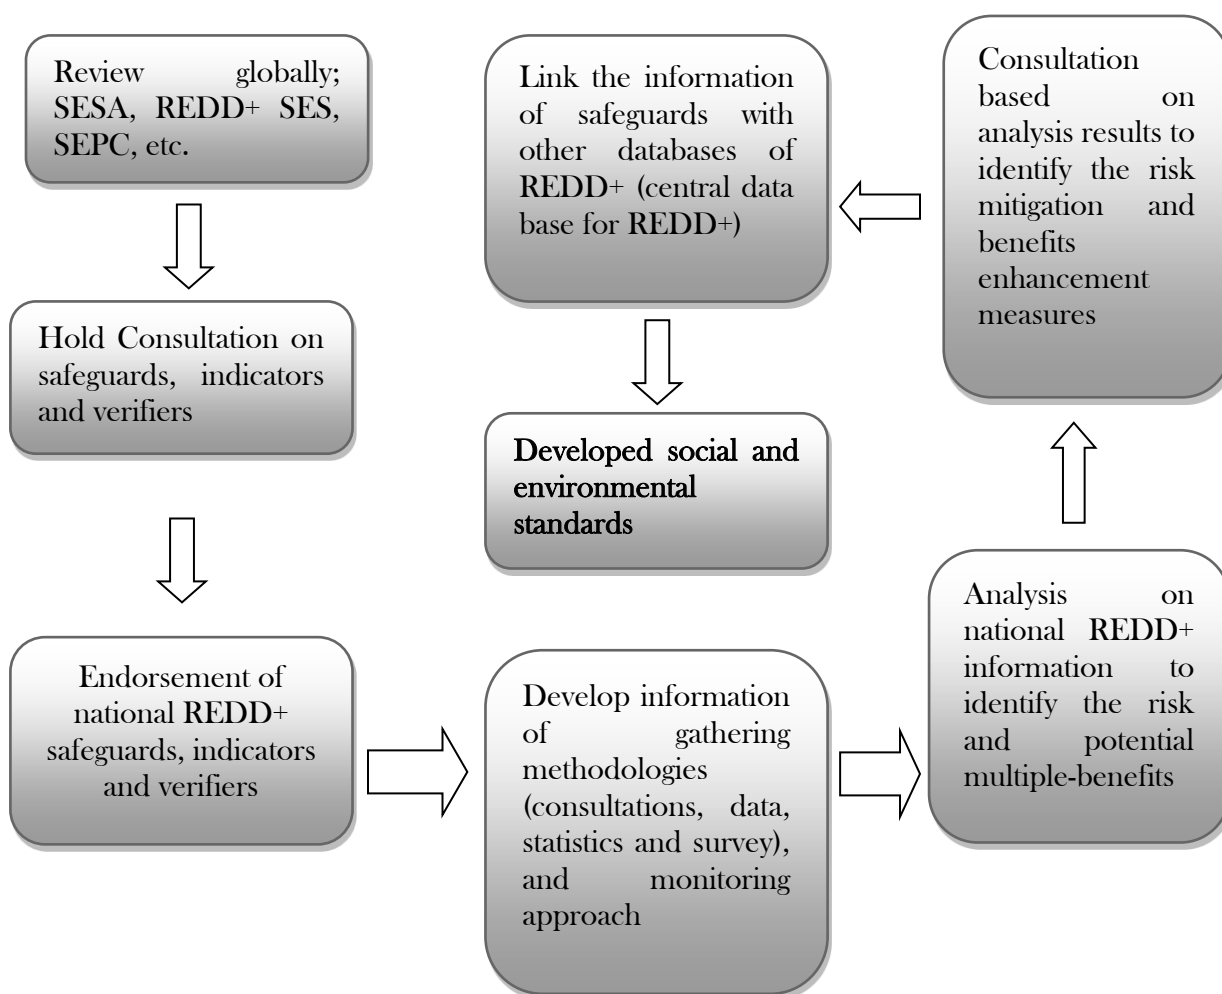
Review globally; SESA, REDD+ SES, SEPC, etc.

Hold Consultation on safeguards, indicators and verifiers

Endorsement of national REDD+ safeguards, indicators and verifiers

Develop information of gathering methodologies (consultations, data, statistics and survey), and monitoring approach

Analysis on national REDD+ information to identify the risk and potential multiple-benefits

Consultation based on analysis results to identify the risk mitigation and benefits enhancement measures

Link the information of safeguards with other databases of REDD+ (central data base for REDD+)

Developed social and environmental standards